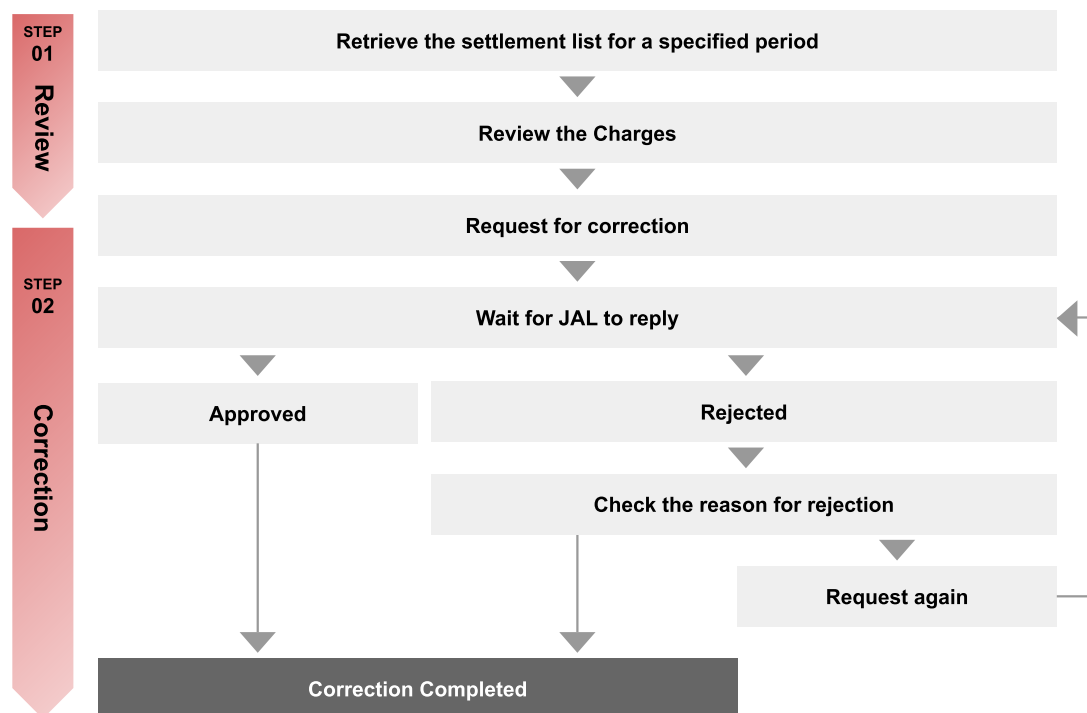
STEP 01
Review

Retrieve the settlement list for a specified period

Review the Charges

STEP 02
Correction

Request for correction

Wait for JAL to reply

Approved

Rejected

Check the reason for rejection

Request again

Correction Completed